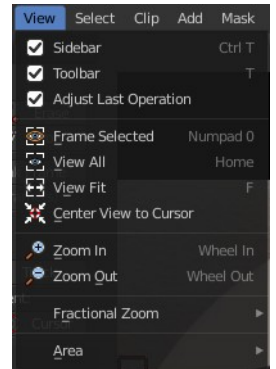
View Select Clip Add Mask

Sidebar Ctrl T
Toolbar T
Adjust Last Operation

Frame Selected Numpad 0
View All Home
View Fit F
Center View to Cursor

Zoom In Wheel In
Zoom Out Wheel Out

Fractional Zoom

Area